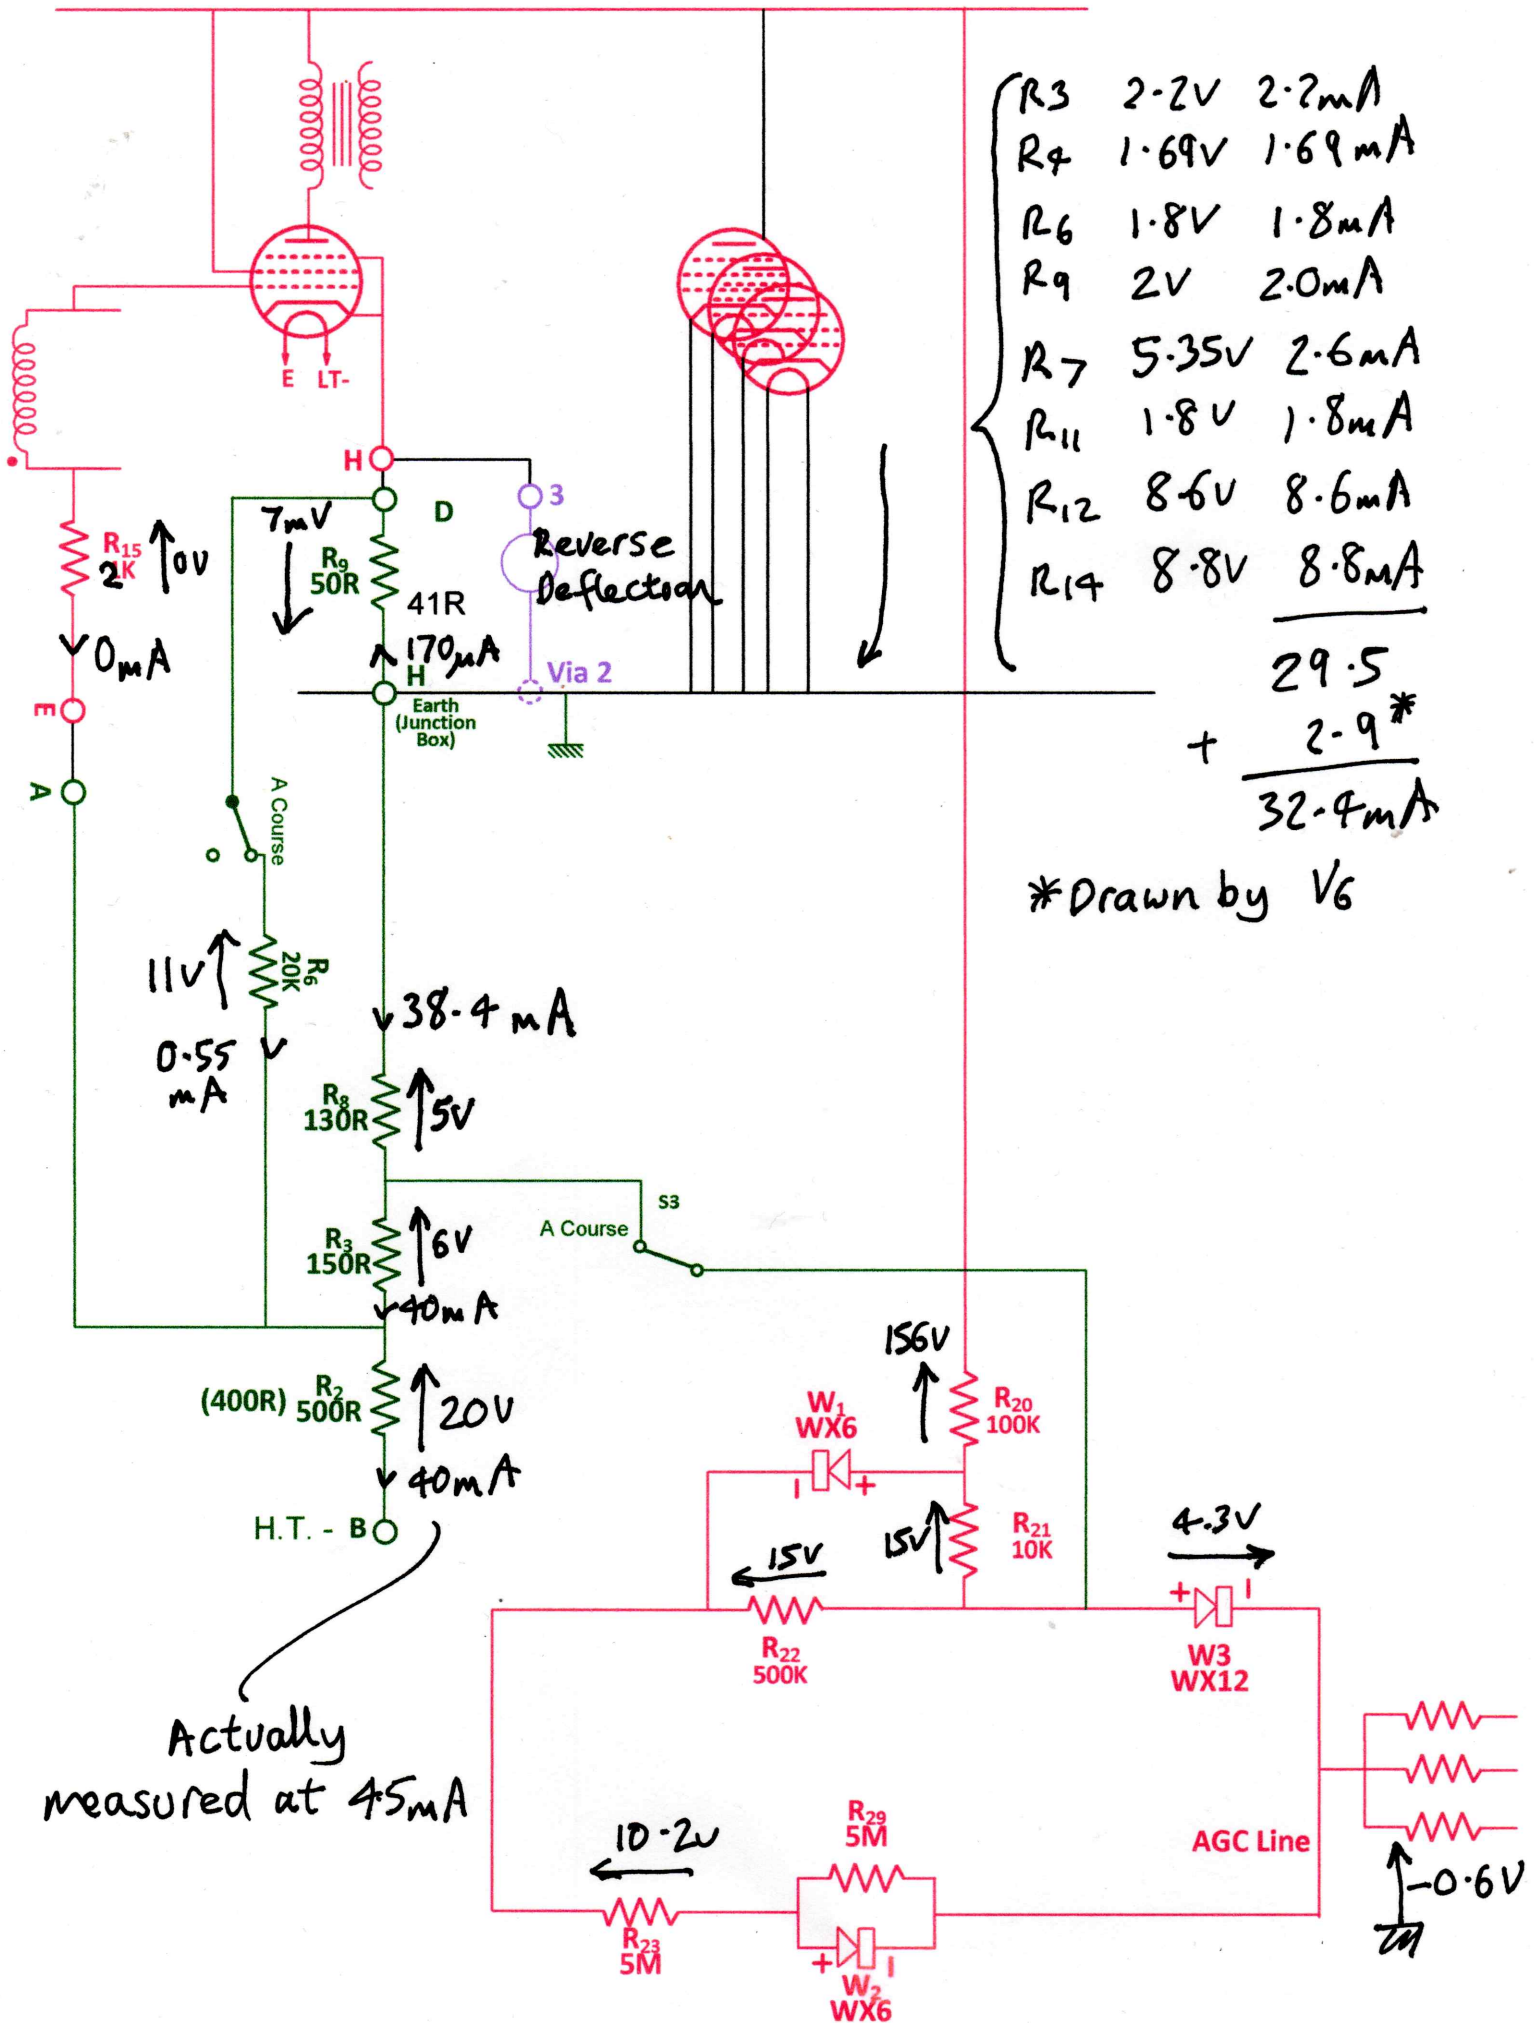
| | | |
|---|---|---|
| R3 | 2·2V | 2·2mA |
| R4 | 1·69V | 1·69mA |
| R6 | 1·8V | 1·8mA |
| R9 | 2V | 2·0mA |
| R7 | 5·35V | 2·6mA |
| R11 | 1·8V | 1·8mA |
| R12 | 8·6V | 8·6mA |
| R14 | 8·8V | 8·8mA |

29·5
+ 2·9*
32·4mA

*Drawn by V6

E LT-

H
D
3
Reverse Deflection
7mV
$R_{15}$ 2K
0V
$R_9$ 50R
41R
170μA
H
Via 2
0mA
E
Earth (Junction Box)
A
A Course
11V
$R_6$ 20K
0·55 mA
38·4mA
$R_8$ 130R
5V
S3
A Course
$R_3$ 150R
6V
40mA
156V
$R_{20}$ 100K
W$_1$ WX6
(400R) $R_2$ 500R
20V
40mA
H.T. - B
15V
$R_{21}$ 10K
15V
4·3V
$R_{22}$ 500K
W3 WX12
Actually measured at 45mA
AGC Line
10·2V
$R_{29}$ 5M
$R_{23}$ 5M
W$_2$ WX6
-0·6V